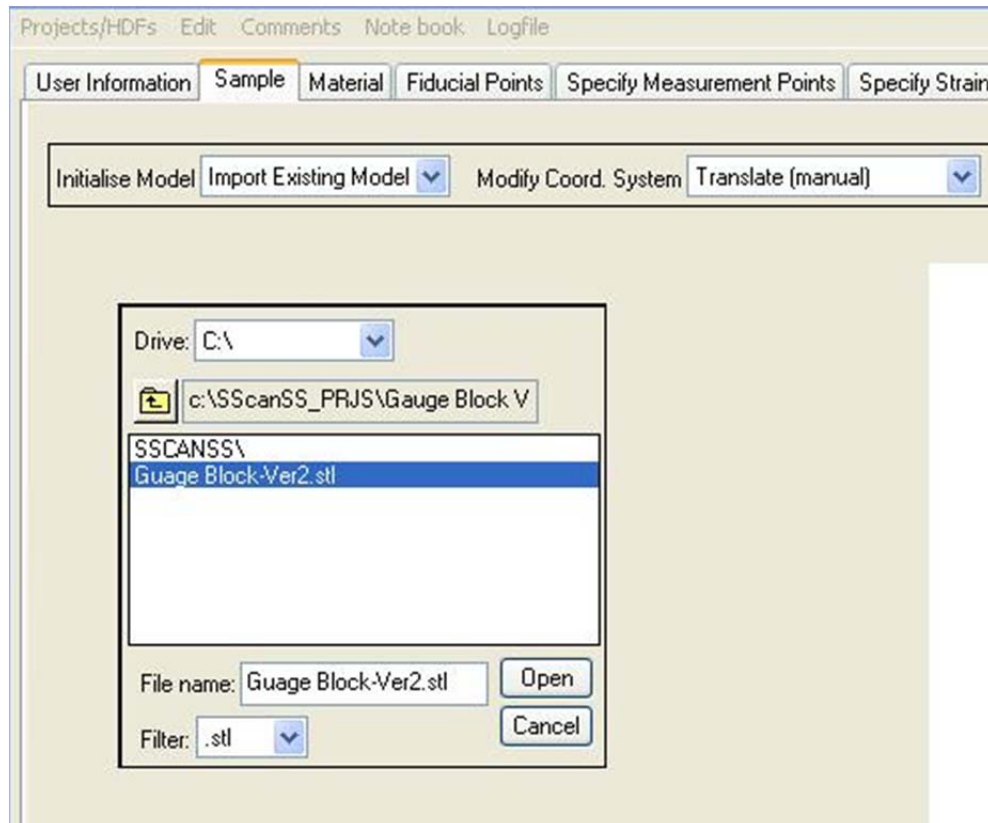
Projects/HDFs Edit Comments Note book Logfile

User Information | Sample | Material | Fiducial Points | Specify Measurement Points | Specify Strain

Initialise Model Import Existing Model

Modify Coord. System Translate (manual)

Drive: C:\

c:\SScanSS_PRJS\Gauge Block V

SSCANSS\
Guage Block-Ver2.stl

File name: Guage Block-Ver2.stl

Open

Cancel

Filter: .stl